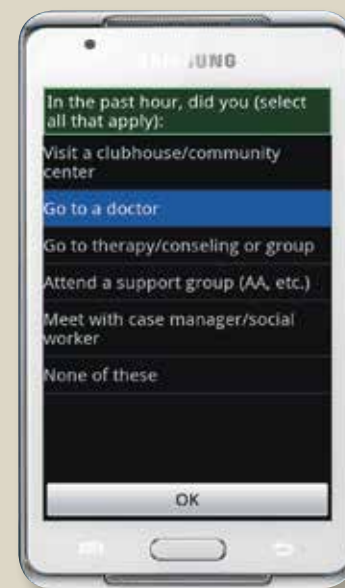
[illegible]UNG

In the past hour, did you (select all that apply):

Visit a clubhouse/community center

Go to a doctor

Go to therapy/conseling or group

Attend a support group (AA, etc.)

Meet with case manager/social worker

None of these

OK